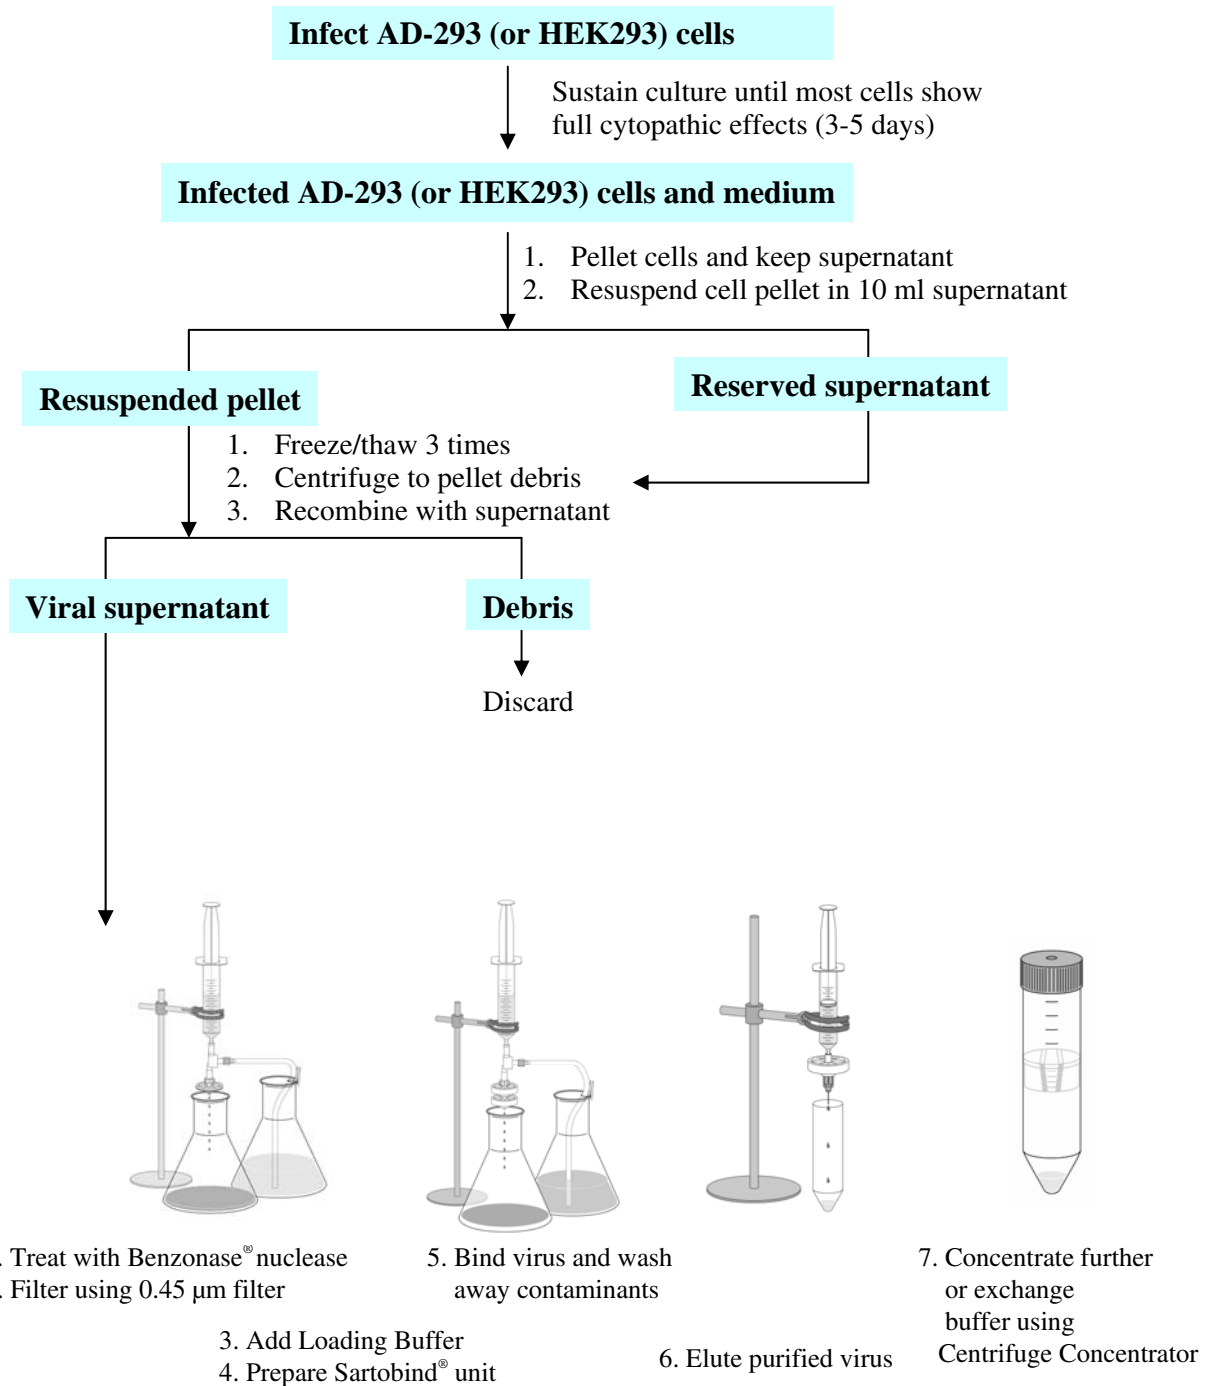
Infect AD-293 (or HEK293) cells

Sustain culture until most cells show full cytopathic effects (3-5 days)

Infected AD-293 (or HEK293) cells and medium

1. Pellet cells and keep supernatant
2. Resuspend cell pellet in 10 ml supernatant

Resuspended pellet

Reserved supernatant

1. Freeze/thaw 3 times
2. Centrifuge to pellet debris
3. Recombine with supernatant

Viral supernatant

Debris

Discard

. Treat with Benzonase® nuclease
. Filter using 0.45 µm filter

5. Bind virus and wash away contaminants

7. Concentrate further or exchange buffer using Centrifuge Concentrator

3. Add Loading Buffer
4. Prepare Sartobind® unit

6. Elute purified virus